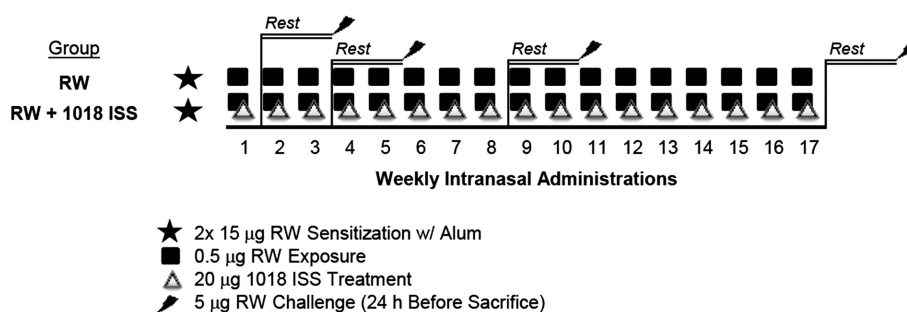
Group

RW

RW + 1018 ISS

Rest

Rest

Rest

Rest

1 2 3 4 5 6 7 8 9 10 11 12 13 14 15 16 17

Weekly Intranasal Administrations

2x 15 μg RW Sensitization w/ Alum
0.5 μg RW Exposure
20 μg 1018 ISS Treatment
5 μg RW Challenge (24 h Before Sacrifice)